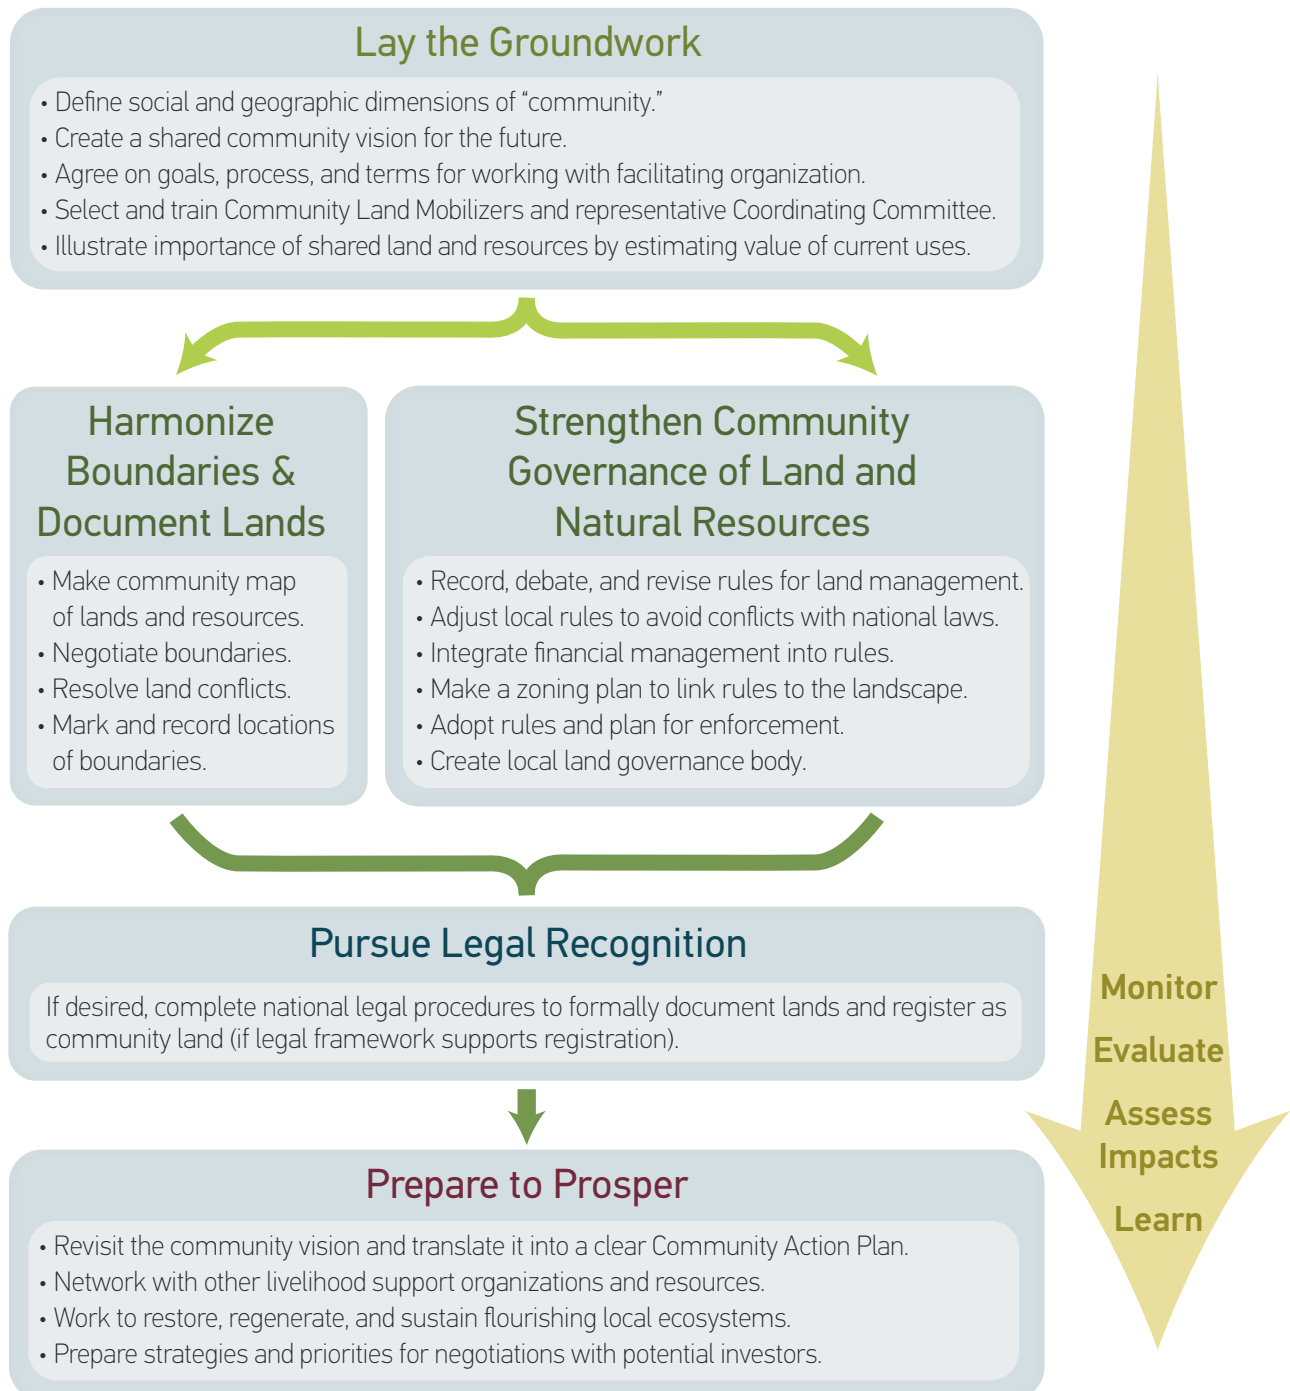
Lay the Groundwork

• Define social and geographic dimensions of "community."
• Create a shared community vision for the future.
• Agree on goals, process, and terms for working with facilitating organization.
• Select and train Community Land Mobilizers and representative Coordinating Committee.
• Illustrate importance of shared land and resources by estimating value of current uses.

Harmonize Boundaries & Document Lands

• Make community map of lands and resources.
• Negotiate boundaries.
• Resolve land conflicts.
• Mark and record locations of boundaries.

Strengthen Community Governance of Land and Natural Resources

• Record, debate, and revise rules for land management.
• Adjust local rules to avoid conflicts with national laws.
• Integrate financial management into rules.
• Make a zoning plan to link rules to the landscape.
• Adopt rules and plan for enforcement.
• Create local land governance body.

Pursue Legal Recognition

If desired, complete national legal procedures to formally document lands and register as community land (if legal framework supports registration).

Prepare to Prosper

• Revisit the community vision and translate it into a clear Community Action Plan.
• Network with other livelihood support organizations and resources.
• Work to restore, regenerate, and sustain flourishing local ecosystems.
• Prepare strategies and priorities for negotiations with potential investors.

Monitor
Evaluate
Assess Impacts
Learn